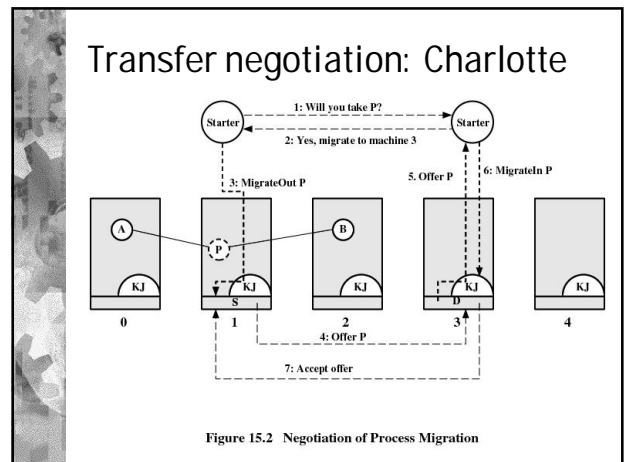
Transfer negotiation: Charlotte

Starter

Starter

1: Will you take P?

2: Yes, migrate to machine 3

3: MigrateOut P

5. Offer P

6: MigrateIn P

A

P

B

KJ

KJ

S

KJ

KJ

D

KJ

0

1

2

3

4

4: Offer P

7: Accept offer

Figure 15.2 Negotiation of Process Migration